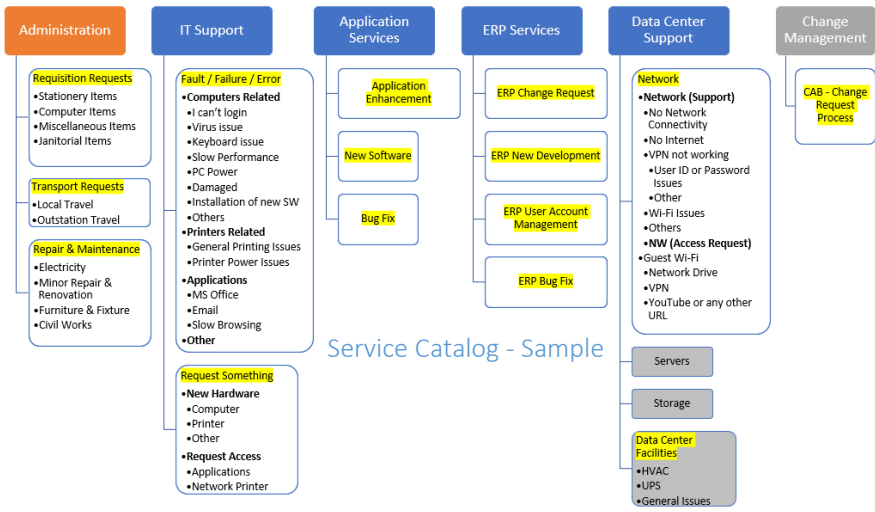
Administration

Requisition Requests
•Stationery Items
•Computer Items
•Miscellaneous Items
•Janitorial Items

Transport Requests
•Local Travel
•Outstation Travel

Repair & Maintenance
•Electricity
•Minor Repair & Renovation
•Furniture & Fixture
•Civil Works

IT Support

Fault / Failure / Error
•Computers Related
•I can't login
•Virus issue
•Keyboard issue
•Slow Performance
•PC Power
•Damaged
•Installation of new SW
•Others
•Printers Related
•General Printing Issues
•Printer Power Issues
•Applications
•MS Office
•Email
•Slow Browsing
•Other

Request Something
•New Hardware
•Computer
•Printer
•Other
•Request Access
•Applications
•Network Printer

Application Services

Application Enhancement

New Software

Bug Fix

ERP Services

ERP Change Request

ERP New Development

ERP User Account Management

ERP Bug Fix

Data Center Support

Network
•Network (Support)
•No Network Connectivity
•No Internet
•VPN not working
•User ID or Password Issues
•Other
•Wi-Fi Issues
•Others
•NW (Access Request)
•Guest Wi-Fi
•Network Drive
•VPN
•YouTube or any other URL

Servers

Storage

Data Center Facilities
•HVAC
•UPS
•General Issues

Change Management

CAB - Change Request Process

Service Catalog - Sample